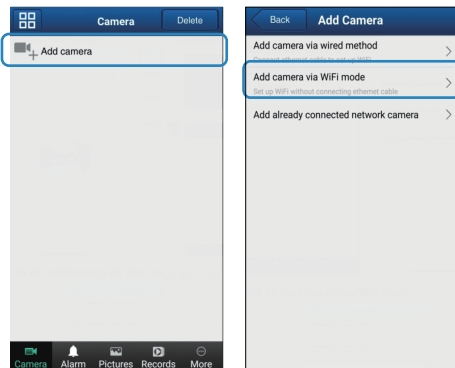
Camera
Delete
Add camera
Camera Alarm Pictures Records More

Back
Add Camera
Add camera via wired method
Connect ethernet cable to set up WiFi
>
Add camera via WiFi mode
Set up WiFi without connecting ethernet cable
>
Add already connected network camera
>